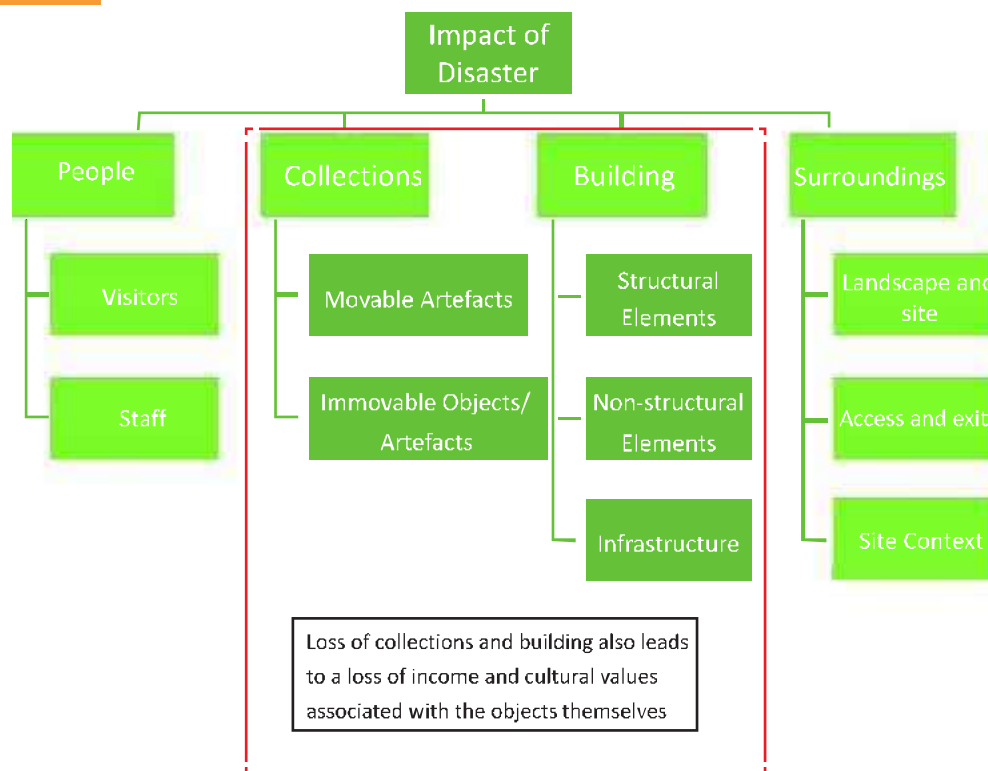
Impact of Disaster

People

Visitors

Staff

Collections

Movable Artefacts

Immovable Objects/ Artefacts

Building

Structural Elements

Non-structural Elements

Infrastructure

Surroundings

Landscape and site

Access and exit

Site Context

Loss of collections and building also leads to a loss of income and cultural values associated with the objects themselves